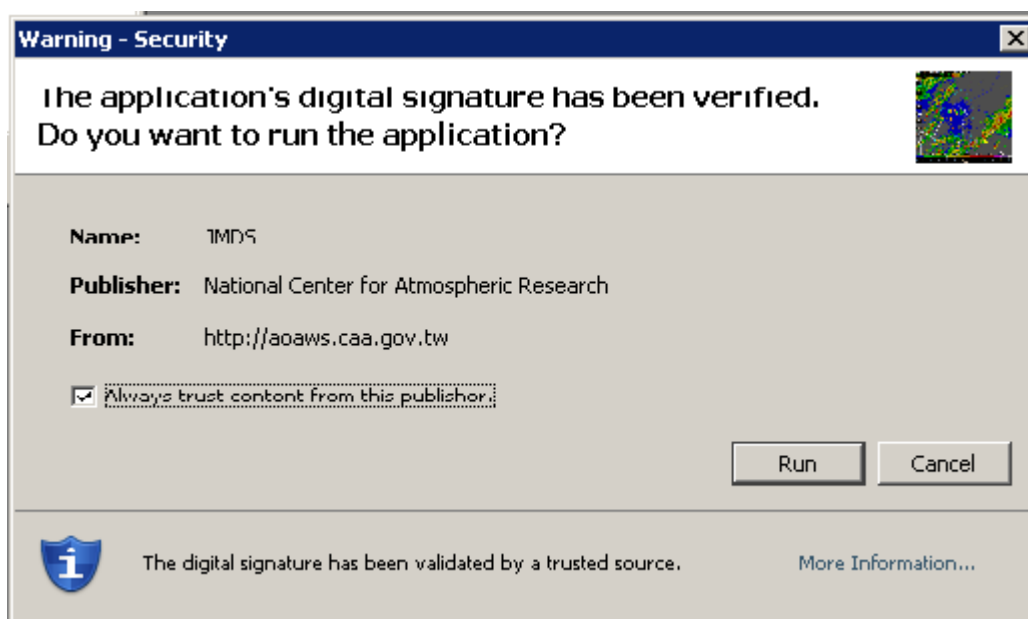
Warning - Security

The application's digital signature has been verified.
Do you want to run the application?

Name: JMDS

Publisher: National Center for Atmospheric Research

From: http://aoaws.caa.gov.tw

Always trust content from this publisher.

Run

Cancel

The digital signature has been validated by a trusted source.

More Information...